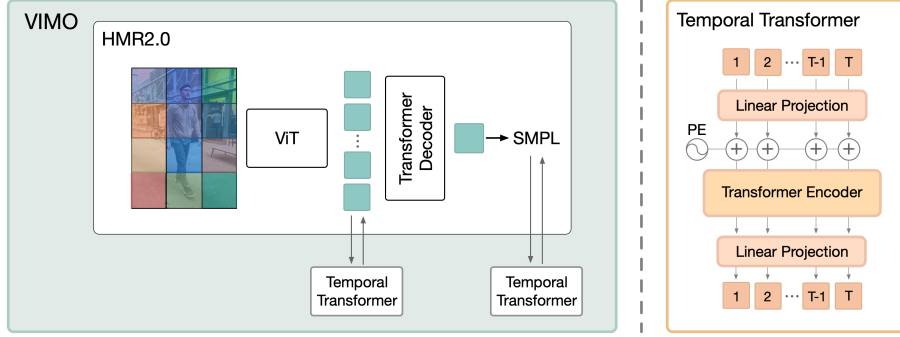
VIMO

HMR2.0

ViT

Transformer Decoder

SMPL

Temporal Transformer

Temporal Transformer

Temporal Transformer

1 2 ··· T-1 T

Linear Projection

PE

Transformer Encoder

Linear Projection

1 2 ··· T-1 T